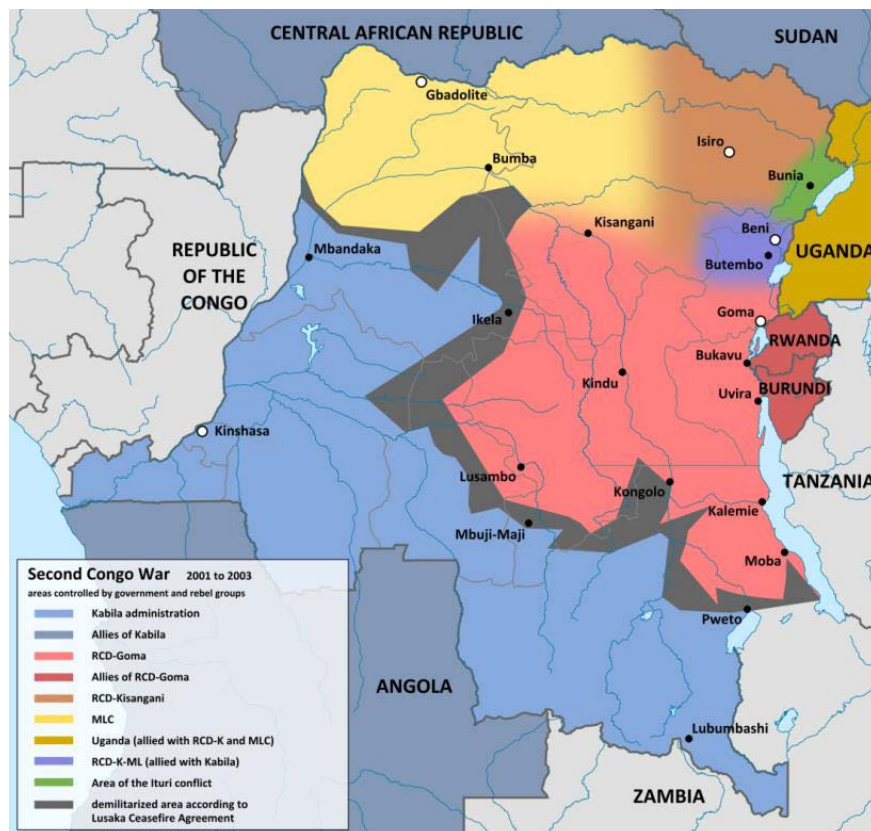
CENTRAL AFRICAN REPUBLIC

SUDAN

Gbadolite

Isiro

Bumba

Bunia

Kisangani

REPUBLIC OF THE CONGO

Mbandaka

Beni

Butembo

UGANDA

Goma

Ikela

RWANDA

Bukavu

Kindu

BURUNDI

Uvira

Kinshasa

TANZANIA

Lusambo

Kongolo

Kalemie

Mbuji-Maji

Moba

Pweto

ANGOLA

Lubumbashi

ZAMBIA

Second Congo War 2001 to 2003
areas controlled by government and rebel groups

Kabila administration
Allies of Kabila
RCD-Goma
Allies of RCD-Goma
RCD-Kisangani
MLC
Uganda (allied with RCD-K and MLC)
RCD-K-ML (allied with Kabila)
Area of the Ituri conflict
demilitarized area according to Lusaka Ceasefire Agreement